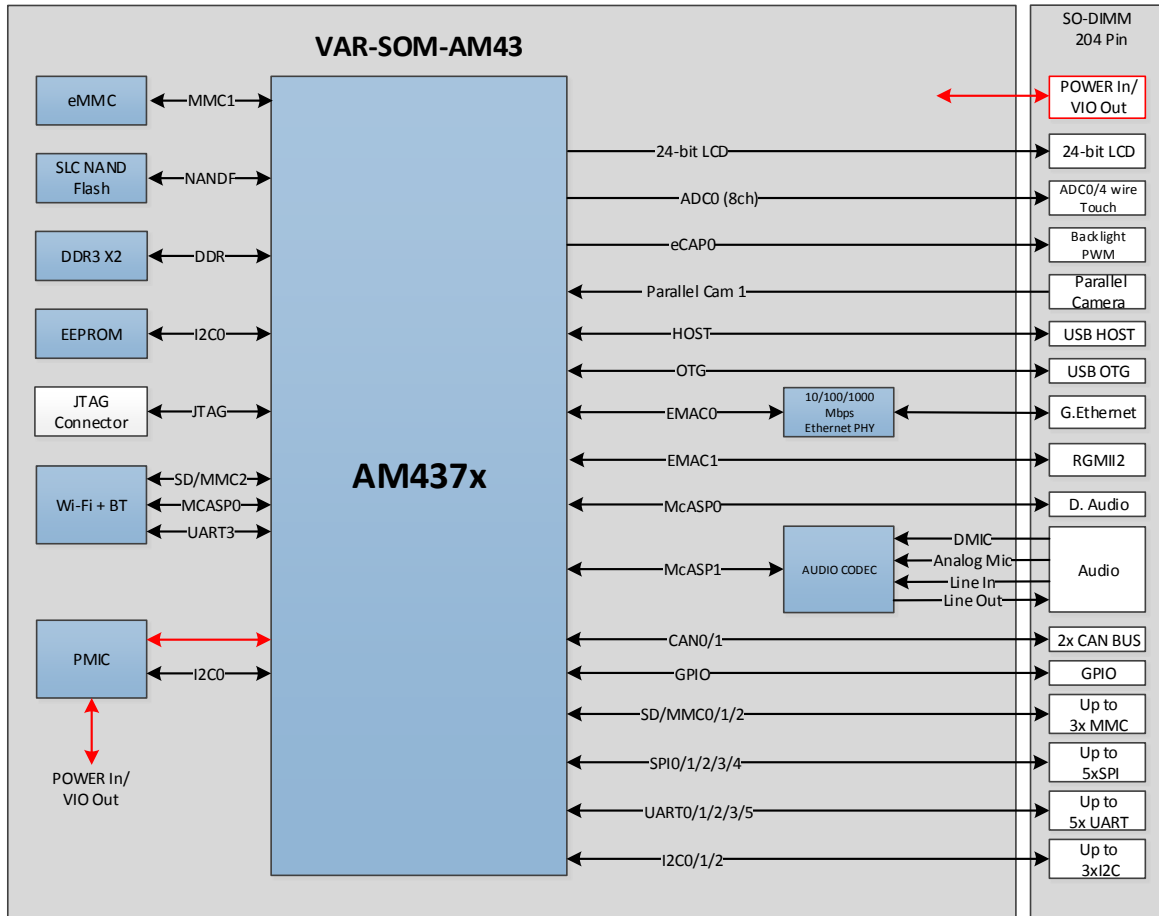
VAR-SOM-AM43

SO-DIMM
204 Pin

eMMC
MMC1

SLC NAND Flash
NANDF

DDR3 X2
DDR

EEPROM
I2C0

JTAG Connector
JTAG

Wi-Fi + BT
SD/MMC2
MCASP0
UART3

PMIC
I2C0

POWER In/
VIO Out

AM437x

POWER In/
VIO Out

24-bit LCD
24-bit LCD

ADC0 (8ch)
ADC0/4 wire Touch

eCAP0
Backlight PWM

Parallel Cam 1
Parallel Camera

HOST
USB HOST

OTG
USB OTG

EMAC0
10/100/1000 Mbps Ethernet PHY
G.Ethernet

EMAC1
RGMII2

McASP0
D. Audio

McASP1
AUDIO CODEC
DMIC
Analog Mic
Line In
Line Out
Audio

CAN0/1
2x CAN BUS

GPIO
GPIO

SD/MMC0/1/2
Up to 3x MMC

SPI0/1/2/3/4
Up to 5xSPI

UART0/1/2/3/5
Up to 5x UART

I2C0/1/2
Up to 3xI2C